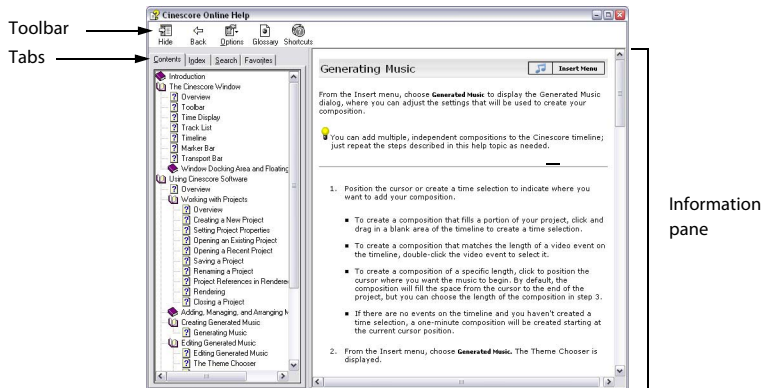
Toolbar

Tabs

Cinescore Online Help

Hide Back Options Glossary Shortcuts

Contents Index Search Favorites

Introduction
The Cinescore Window
Overview
Toolbar
Time Display
Track List
Timeline
Marker Bar
Transport Bar
Window Docking Area and Floating
Using Cinescore Software
Overview
Working with Projects
Overview
Creating a New Project
Setting Project Properties
Opening an Existing Project
Opening a Recent Project
Saving a Project
Renaming a Project
Project References in Rendere
Rendering
Closing a Project
Adding, Managing, and Arranging M
Creating Generated Music
Generating Music
Editing Generated Music
Editing Generated Music
The Theme Chooser

Generating Music

Insert Menu

From the Insert menu, choose Generated Music to display the Generated Music dialog, where you can adjust the settings that will be used to create your composition.

You can add multiple, independent compositions to the Cinescore timeline; just repeat the steps described in this help topic as needed.

1. Position the cursor or create a time selection to indicate where you want to add your composition.

To create a composition that fills a portion of your project, click and drag in a blank area of the timeline to create a time selection.

To create a composition that matches the length of a video event on the timeline, double-click the video event to select it.

To create a composition of a specific length, click to position the cursor where you want the music to begin. By default, the composition will fill the space from the cursor to the end of the project, but you can change the length of the composition in step 3.

If there are no events on the timeline and you haven't created a time selection, a one-minute composition will be created starting at the current cursor position.

2. From the Insert menu, choose Generated Music. The Theme Chooser is displayed.

Information pane